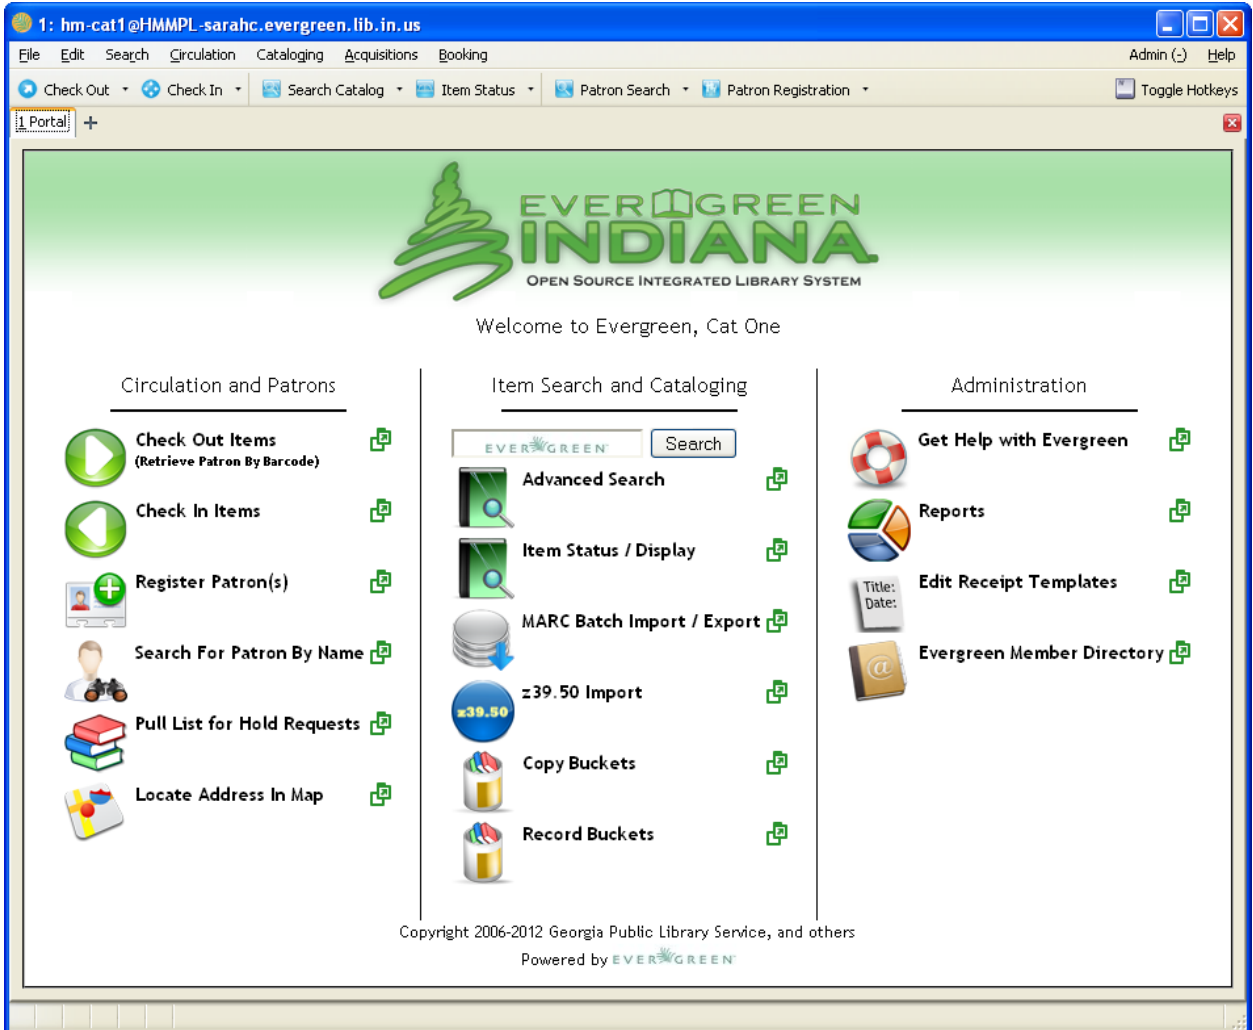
1: hm-cat1@HMMPL-sarahc.evergreen.lib.in.us

File Edit Search Circulation Cataloging Acquisitions Booking Admin (-) Help

Check Out Check In Search Catalog Item Status Patron Search Patron Registration Toggle Hotkeys

1 Portal +

EVERGREEN INDIANA
OPEN SOURCE INTEGRATED LIBRARY SYSTEM

Welcome to Evergreen, Cat One

Circulation and Patrons

Check Out Items
(Retrieve Patron By Barcode)

Check In Items

Register Patron(s)

Search For Patron By Name

Pull List for Hold Requests

Locate Address In Map

Item Search and Cataloging

EVERGREEN Search

Advanced Search

Item Status / Display

MARC Batch Import / Export

z39.50 Import

Copy Buckets

Record Buckets

Administration

Get Help with Evergreen

Reports

Title:
Date:
Edit Receipt Templates

Evergreen Member Directory

Copyright 2006-2012 Georgia Public Library Service, and others

Powered by EVERGREEN